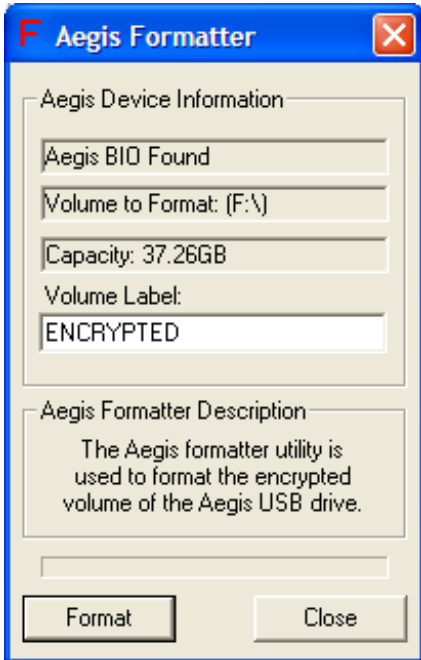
F Aegis Formatter

Aegis Device Information

Aegis BIO Found

Volume to Format: (F:\)

Capacity: 37.26GB

Volume Label:

ENCRYPTED

Aegis Formatter Description

The Aegis formatter utility is used to format the encrypted volume of the Aegis USB drive.

Format

Close